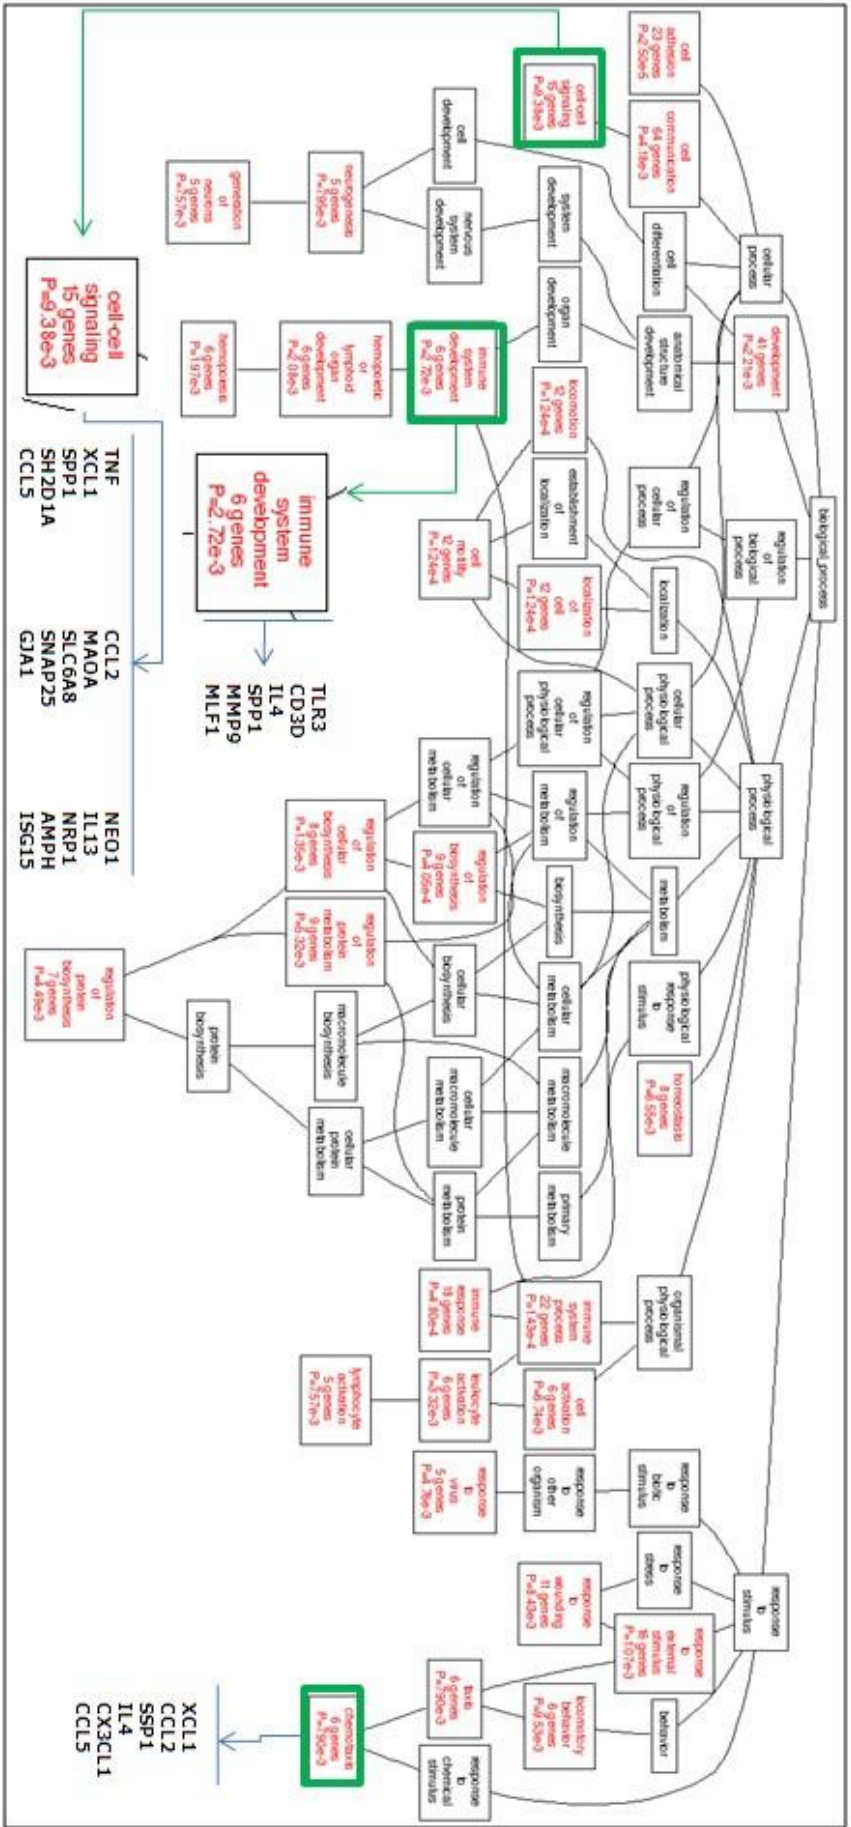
biological_process

cellular process

regulation of biological process

physiological process

response to stimulus

cell adhesion 23 genes P=2.50e-5

cell communication 64 genes P=4.18e-3

cell-cell signaling 15 genes P=9.38e-3

cell differentiation

development 41 genes P=2.21e-3

anatomical structure development

regulation of cellular process

localization

cellular physiological process

regulation of physiological process

metabolism

physiological response to stimulus

homeostasis 8 genes P=8.55e-3

organismal physiological process

response to biotic stimulus

response to stress

behavior

cell development

system development

organ development

locomotion 12 genes P=1.24e-4

establishment of localization

localization of cell 12 genes P=1.24e-4

regulation of cellular physiological process

regulation of metabolism

biosynthesis

cellular metabolism

macromolecule metabolism

primary metabolism

immune system process 22 genes P=1.43e-4

cell activation 6 genes P=8.34e-3

response to other organism

response to wounding 11 genes P=4.43e-3

response to external stimulus 18 genes P=1.07e-3

locomotory behavior 6 genes P=8.53e-3

response to chemical stimulus

neurogenesis 5 genes P=9.95e-3

nervous system development

immune system development 6 genes P=2.72e-3

cell motility 12 genes P=1.24e-4

regulation of cellular metabolism

regulation of biosynthesis 9 genes P=4.05e-4

cellular biosynthesis

cellular macromolecule metabolism

protein metabolism

immune response 18 genes P=4.80e-4

leukocyte activation 6 genes P=6.32e-3

response to virus 5 genes P=4.78e-3

taxis 6 genes P=2.90e-3

chemotaxis 6 genes P=2.90e-3

generation of neurons 5 genes P=8.57e-3

hemopoietic or lymphoid organ development 6 genes P=2.08e-3

hemopoiesis 6 genes P=1.97e-3

regulation of cellular biosynthesis 8 genes P=1.35e-3

regulation of protein metabolism 9 genes P=2.32e-3

macromolecule biosynthesis

cellular protein metabolism

lymphocyte activation 5 genes P=3.57e-3

regulation of protein biosynthesis 7 genes P=4.48e-3

protein biosynthesis

cell-cell signaling 15 genes P=9.38e-3

TNF
XCL1
SPP1
SH2D1A
CCL5

CCL2
MAOA
SLC6A8
SNAP25
GJA1

NEO1
IL13
NRP1
AMPH
ISG15

immune system development 6 genes P=2.72e-3

TLR3
CD3D
IL4
SPP1
MMP9
MLF1

XCL1
CCL2
SSP1
IL4
CX3CL1
CCL5